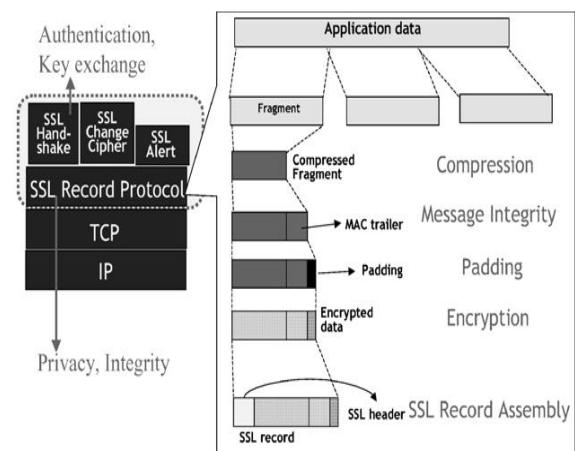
Authentication, Key exchange

SSL Handshake

SSL Change Cipher

SSL Alert

SSL Record Protocol

TCP

IP

Privacy, Integrity

Application data

Fragment

Compressed Fragment

Compression

MAC trailer

Message Integrity

Padding

Padding

Encrypted data

Encryption

SSL header

SSL Record Assembly

SSL record